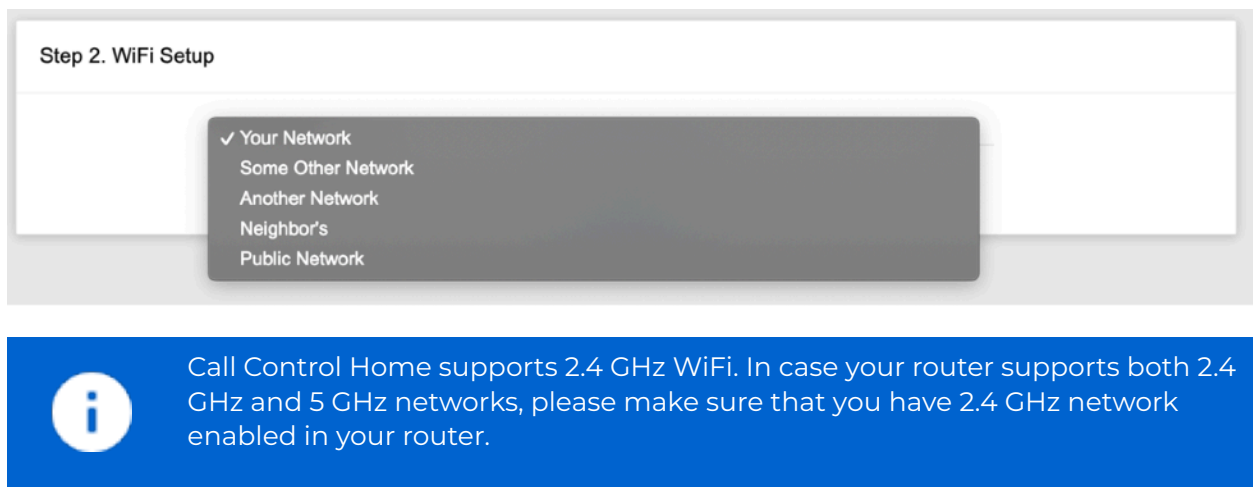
Step 2. WiFi Setup

✓ Your Network
Some Other Network
Another Network
Neighbor's
Public Network

Call Control Home supports 2.4 GHz WiFi. In case your router supports both 2.4 GHz and 5 GHz networks, please make sure that you have 2.4 GHz network enabled in your router.